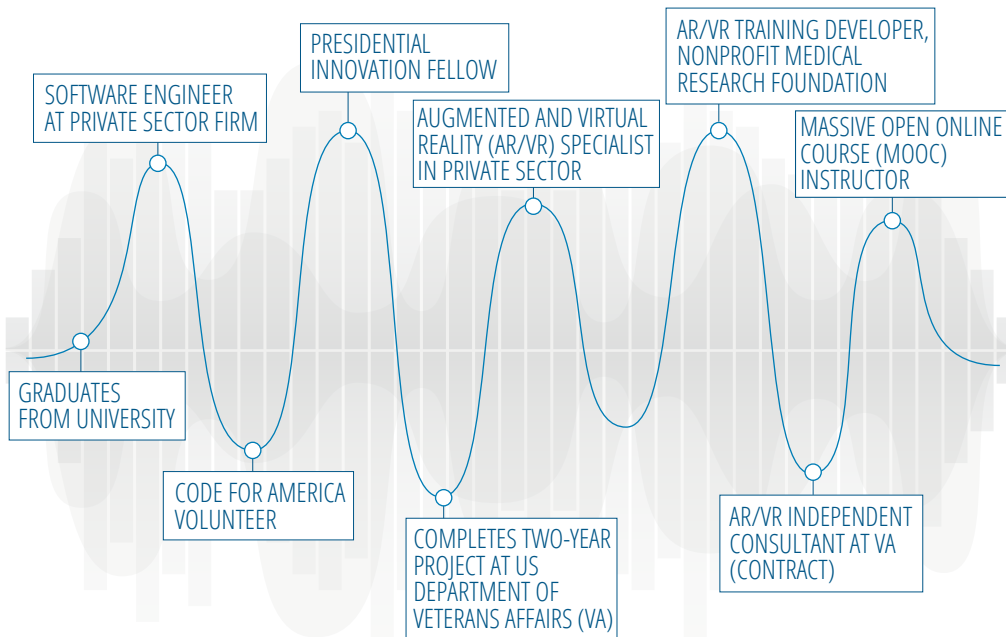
GRADUATES FROM UNIVERSITY

SOFTWARE ENGINEER AT PRIVATE SECTOR FIRM

CODE FOR AMERICA VOLUNTEER

PRESIDENTIAL INNOVATION FELLOW

COMPLETES TWO-YEAR PROJECT AT US DEPARTMENT OF VETERANS AFFAIRS (VA)

AUGMENTED AND VIRTUAL REALITY (AR/VR) SPECIALIST IN PRIVATE SECTOR

AR/VR TRAINING DEVELOPER, NONPROFIT MEDICAL RESEARCH FOUNDATION

AR/VR INDEPENDENT CONSULTANT AT VA (CONTRACT)

MASSIVE OPEN ONLINE COURSE (MOOC) INSTRUCTOR